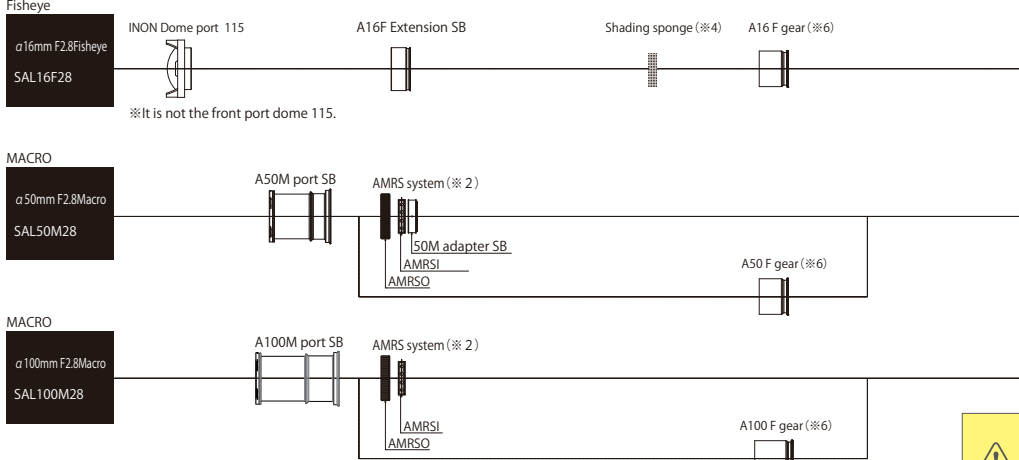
Fisheye

α16mm F2.8Fisheye
SAL16F28

INON Dome port 115

※It is not the front port dome 115.

A16F Extension SB

Shading sponge（※4）

A16 F gear（※6）

MACRO

α50mm F2.8Macro
SAL50M28

A50M port SB

AMRS system（※ 2）

50M adapter SB
AMRSI
AMRSO

A50 F gear（※6）

MACRO

α100mm F2.8Macro
SAL100M28

A100M port SB

AMRS system（※ 2）

AMRSI
AMRSO

A100 F gear（※6）